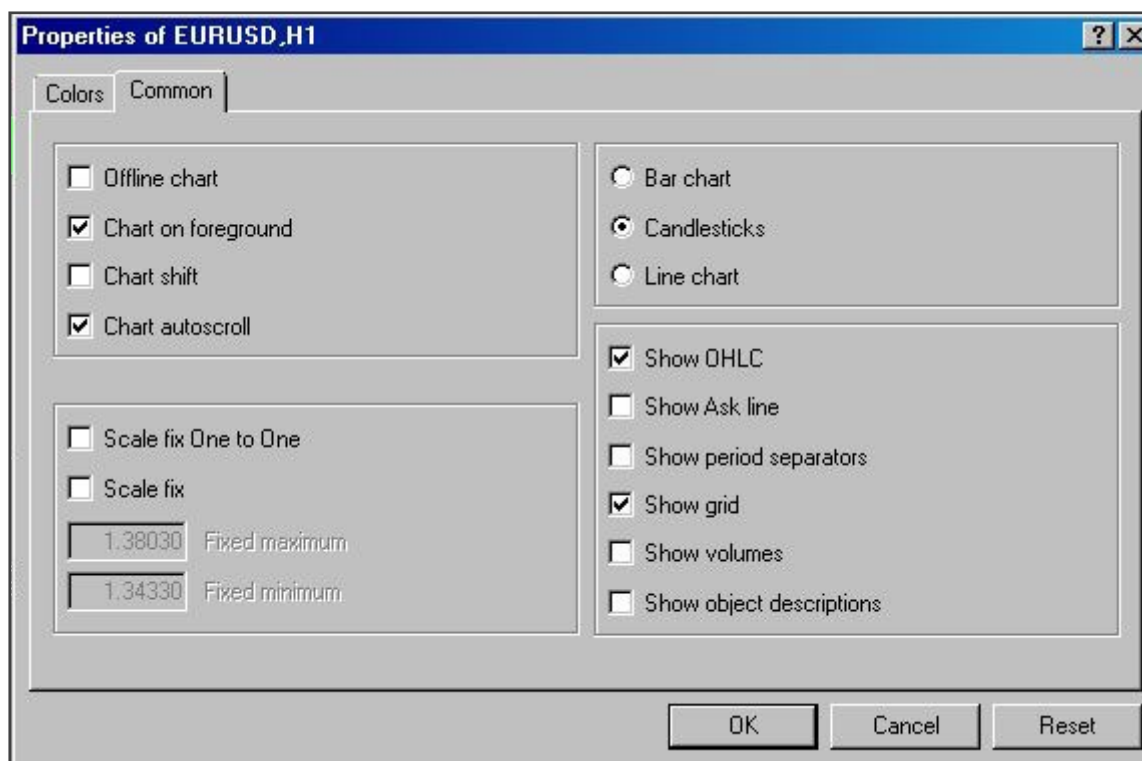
Properties of EURUSD,H1

?

Colors
Common

Offline chart
Chart on foreground
Chart shift
Chart autoscroll

Scale fix One to One
Scale fix
1.38030 Fixed maximum
1.34330 Fixed minimum

Bar chart
Candlesticks
Line chart

Show OHLC
Show Ask line
Show period separators
Show grid
Show volumes
Show object descriptions

OK
Cancel
Reset